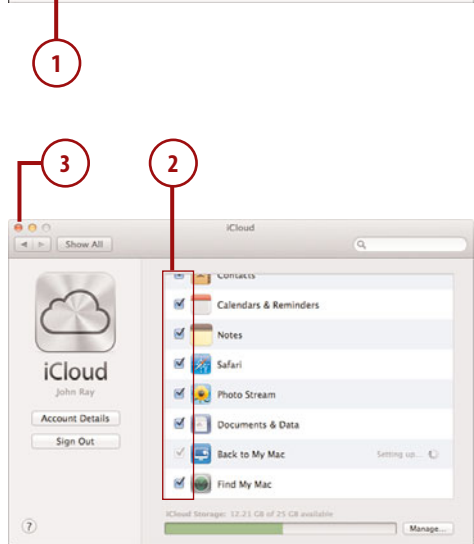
1

3

2

iCloud

Show All

iCloud
John Ray

Account Details

Sign Out

Contacts

Calendars & Reminders

Notes

Safari

Photo Stream

Documents & Data

Back to My Mac

Setting up...

Find My Mac

iCloud Storage: 12.21 GB of 25 GB available

Manage...

?